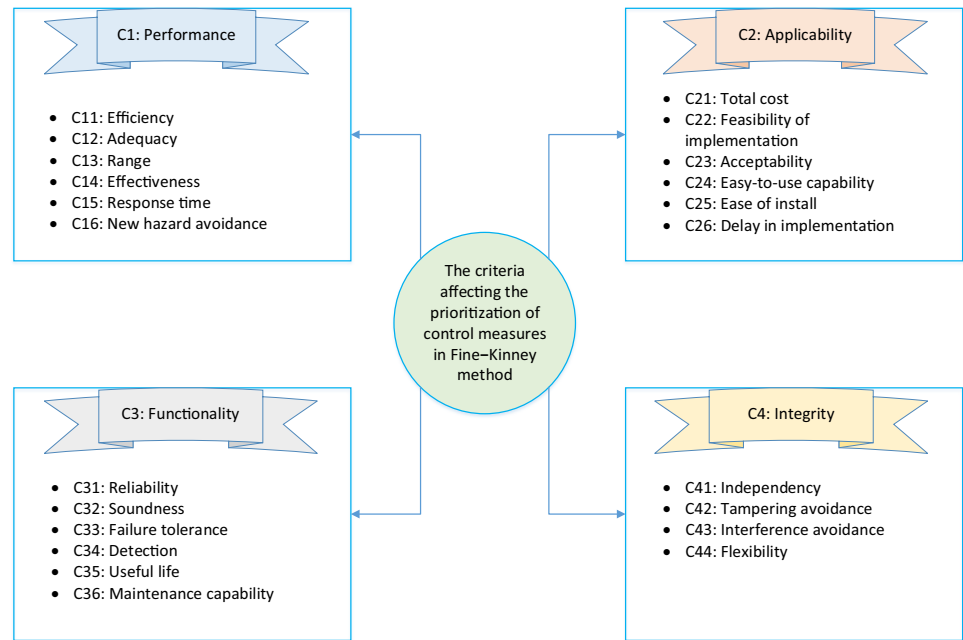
C1: Performance

- C11: Efficiency
- C12: Adequacy
- C13: Range
- C14: Effectiveness
- C15: Response time
- C16: New hazard avoidance

C2: Applicability

- C21: Total cost
- C22: Feasibility of implementation
- C23: Acceptability
- C24: Easy-to-use capability
- C25: Ease of install
- C26: Delay in implementation

The criteria affecting the prioritization of control measures in Fine–Kinney method

C3: Functionality

- C31: Reliability
- C32: Soundness
- C33: Failure tolerance
- C34: Detection
- C35: Useful life
- C36: Maintenance capability

C4: Integrity

- C41: Independency
- C42: Tampering avoidance
- C43: Interference avoidance
- C44: Flexibility